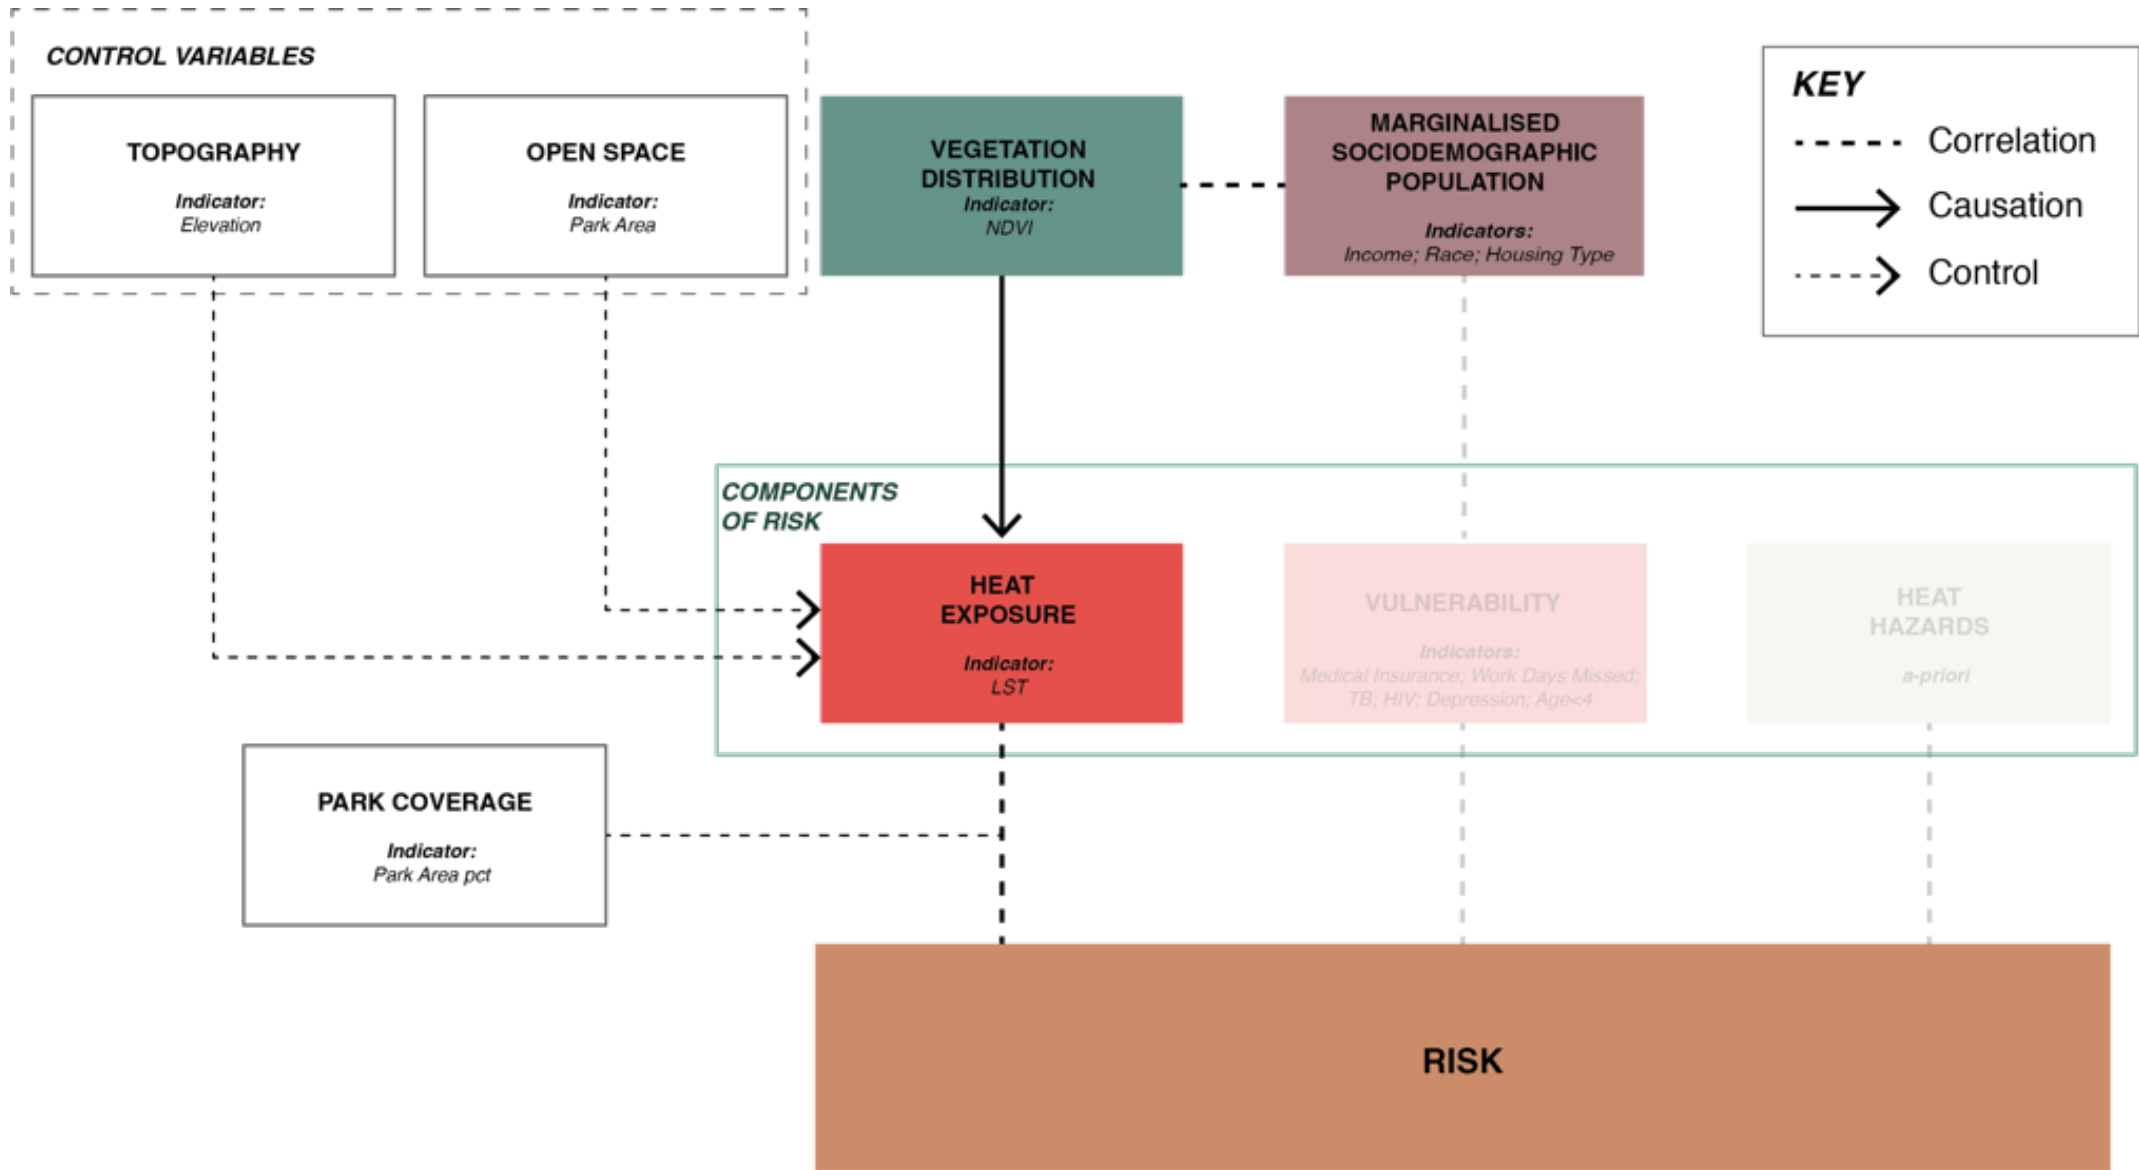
CONTROL VARIABLES

TOPOGRAPHY

Indicator:
Elevation

OPEN SPACE

Indicator:
Park Area

VEGETATION DISTRIBUTION
Indicator:
NDVI

MARGINALISED SOCIODEMOGRAPHIC POPULATION

Indicators:
Income; Race; Housing Type

KEY
Correlation
Causation
Control

COMPONENTS OF RISK

HEAT EXPOSURE

Indicator:
LST

VULNERABILITY

Indicators:
Medical Insurance; Work Days Missed; TB; HIV; Depression; Age<4

HEAT HAZARDS

a-priori

PARK COVERAGE

Indicator:
Park Area pct

RISK